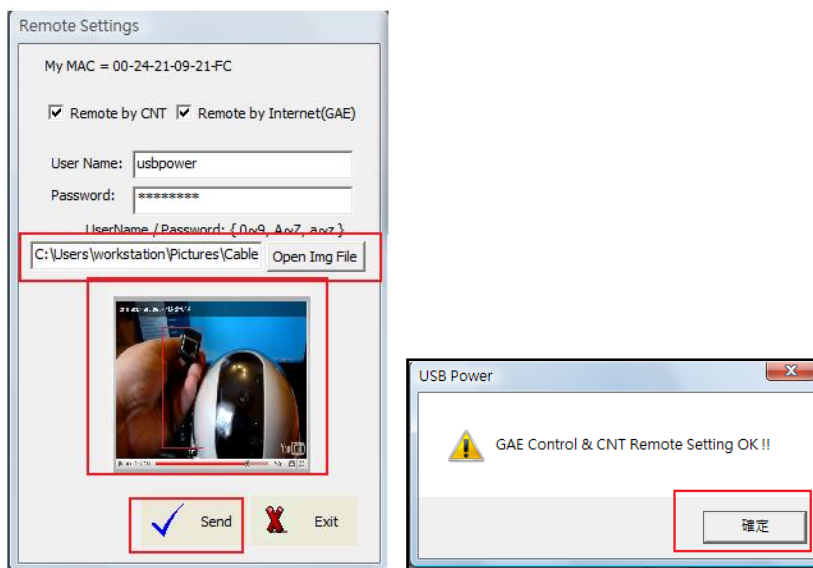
Remote Settings

My MAC = 00-24-21-09-21-FC

Remote by CNT Remote by Internet(GAE)

User Name: usbpower

Password: ********

UserName / Password: { 0~9, A~Z, a~z }

C:\Users\workstation\Pictures\Cable

Open Img File

Send

Exit

USB Power

GAE Control & CNT Remote Setting OK !!

確定